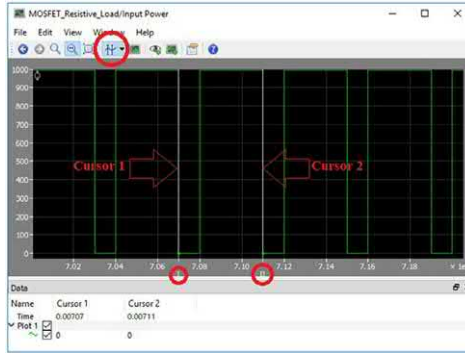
MOSFET_Resistive_Load/Input Power

File Edit View Window Help

1000
900
800
700
600
500
400
300
200
100
0

Cursor 1

Cursor 2

7.02 7.04 7.06 7.08 7.10 7.12 7.14 7.16 7.18

Data

| Name | Cursor 1 | Cursor 2 |
|---|---|---|
| Time | 0.00707 | 0.00711 |
| Plot 1 | 0 | 0 |